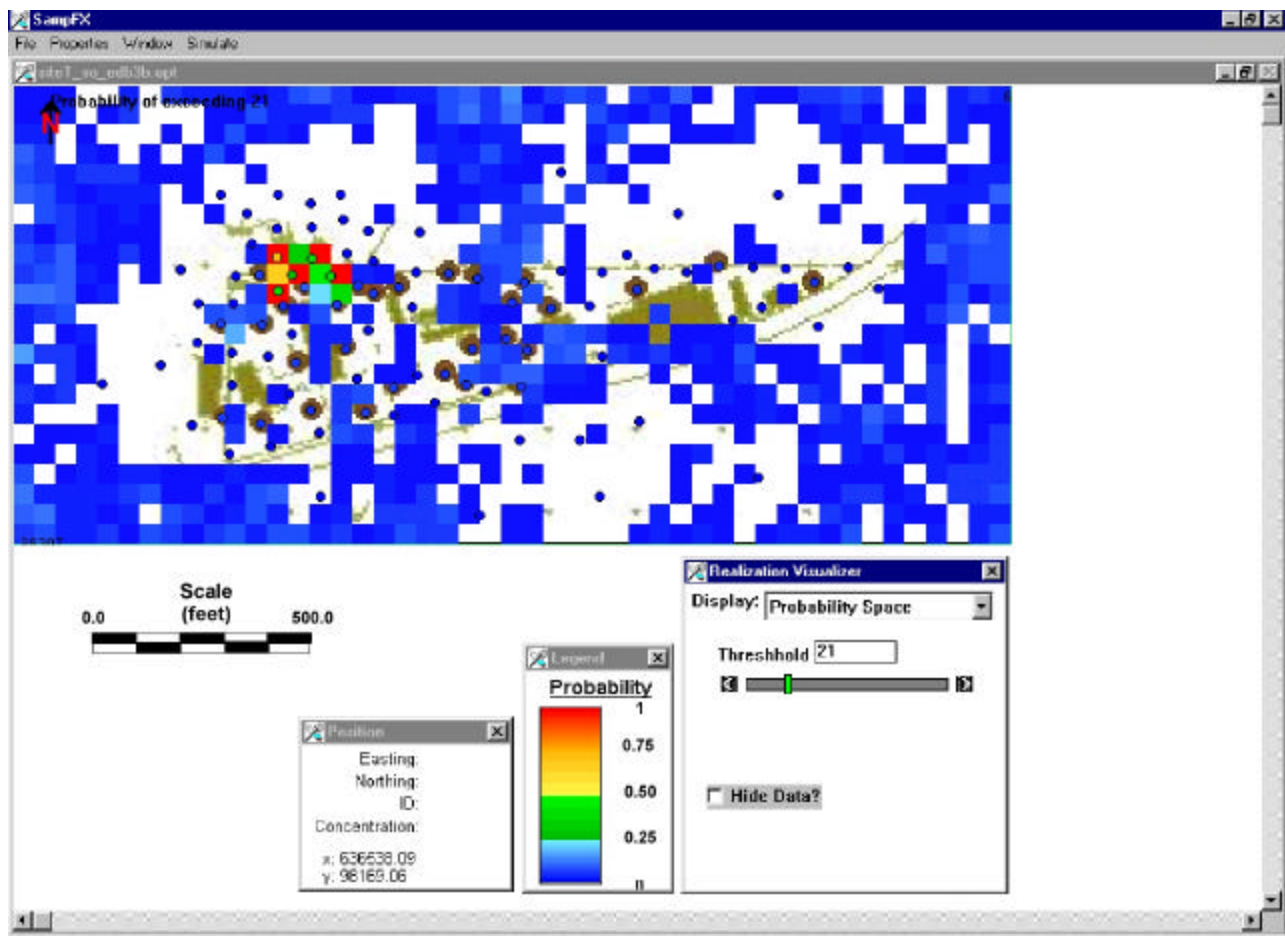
SampFX

File Properties Window Simulate

site1_so_odb3b.spt

Probability of exceeding 21

N

Scale (feet)

0.0

500.0

Position

Easting:
Northing:
ID:
Concentration:

x: 636538.09
y: 98169.06

Legend

Probability

1
0.75
0.50
0.25
0

Realization Visualizer

Display: Probability Space

Threshhold 21

Hide Data?